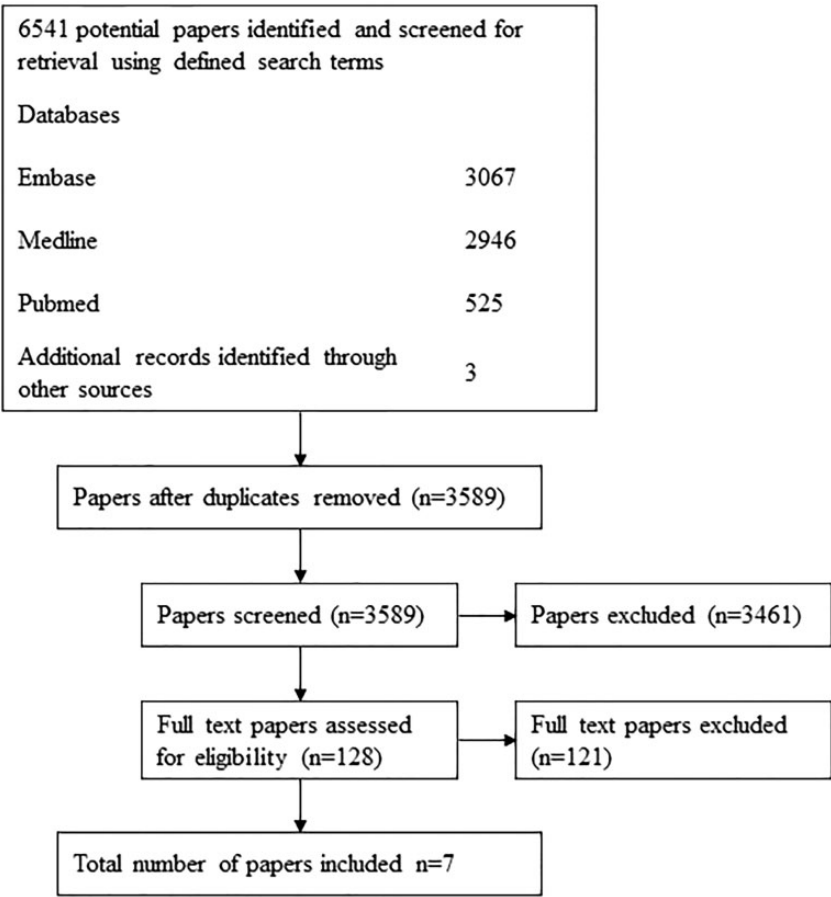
6541 potential papers identified and screened for retrieval using defined search terms

Databases

Embase 3067

Medline 2946

Pubmed 525

Additional records identified through other sources 3

Papers after duplicates removed (n=3589)

Papers screened (n=3589)

Papers excluded (n=3461)

Full text papers assessed for eligibility (n=128)

Full text papers excluded (n=121)

Total number of papers included n=7